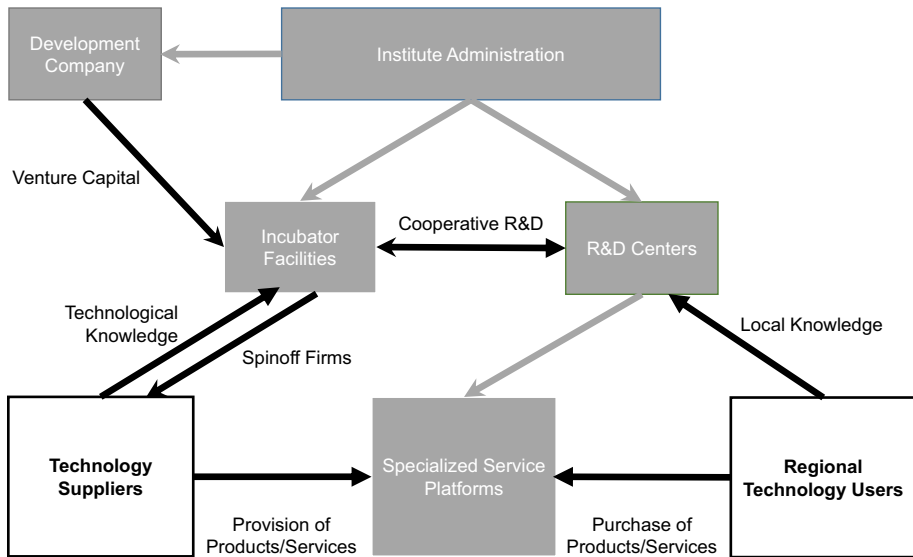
Development Company

Institute Administration

Venture Capital

Incubator Facilities

Cooperative R&D

R&D Centers

Technological Knowledge

Spinoff Firms

Local Knowledge

Technology Suppliers

Specialized Service Platforms

Regional Technology Users

Provision of Products/Services

Purchase of Products/Services